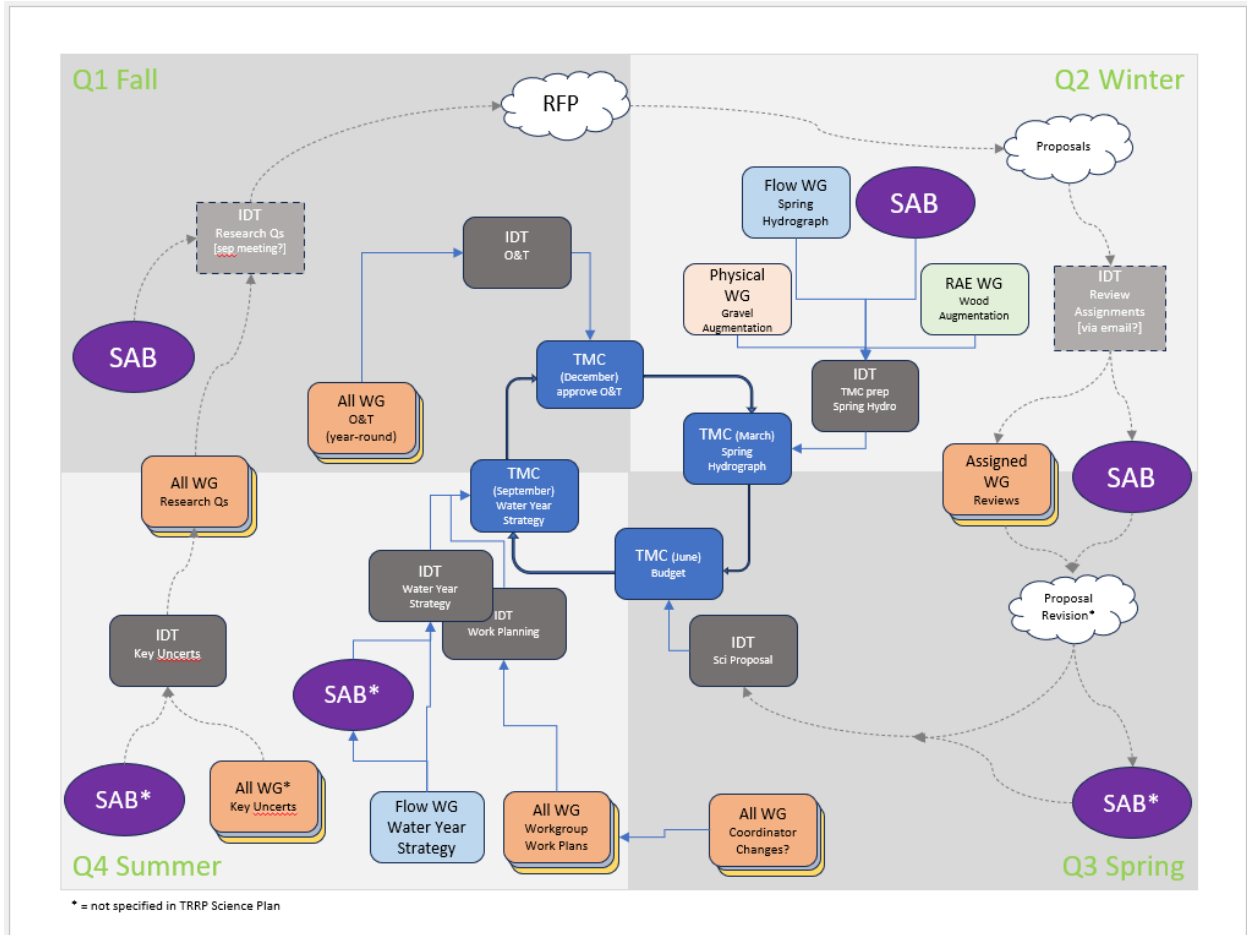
Q1 Fall

RFP

Q2 Winter

Proposals

IDT
Research Qs
[sep meeting?]

IDT
O&T

Flow WG
Spring
Hydrograph

SAB

Physical
WG
Gravel
Augmentation

RAE WG
Wood
Augmentation

IDT
Review
Assignments
[via email?]

SAB

TMC
(December)
approve O&T

IDT
TMC prep
Spring Hydro

All WG
O&T
(year-round)

TMC (March)
Spring
Hydrograph

Assigned
WG
Reviews

SAB

All WG
Research Qs

TMC
(September)
Water Year
Strategy

TMC (June)
Budget

IDT
Water Year
Strategy

IDT
Work Planning

Proposal
Revision*

IDT
Key Uncerts

IDT
Sci Proposal

SAB*

SAB*

All WG*
Key Uncerts

Flow WG
Water Year
Strategy

All WG
Workgroup
Work Plans

All WG
Coordinator
Changes?

SAB*

Q4 Summer

Q3 Spring

* = not specified in TRRP Science Plan